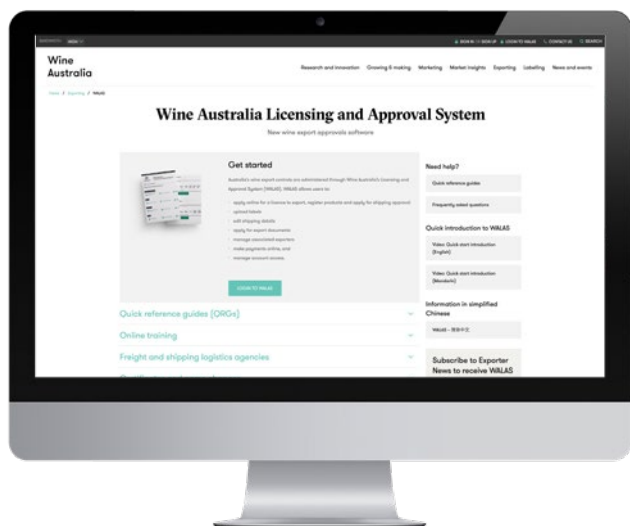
Wine Australia

Research and innovation Growing & making Marketing Market insights Exporting Labelling News and events

Home / Exporting / WALAS

Wine Australia Licensing and Approval System

New wine export approvals software

Get started

Australia's wine export controls are administered through Wine Australia's Licensing and Approval System (WALAS). WALAS allows users to:

apply online for a licence to export, register products and apply for shipping approval
upload labels
edit shipping details
apply for export documents
manage associated exporters
make payments online, and
manage account access.

LOGIN TO WALAS

Need help?

Quick reference guides

Frequently asked questions

Quick introduction to WALAS

Video: Quick start introduction (English)

Video: Quick start introduction (Mandarin)

Information in simplified Chinese

WALAS - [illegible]

Quick reference guides (QRGs)

Online training

Freight and shipping logistics agencies

Subscribe to Exporter News to receive WALAS